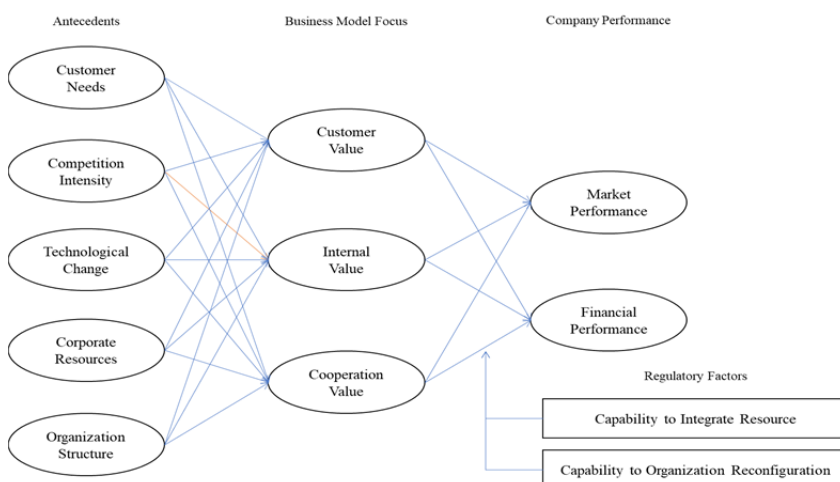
Antecedents

Business Model Focus

Company Performance

Customer Needs

Competition Intensity

Technological Change

Corporate Resources

Organization Structure

Customer Value

Internal Value

Cooperation Value

Market Performance

Financial Performance

Regulatory Factors

Capability to Integrate Resource

Capability to Organization Reconfiguration